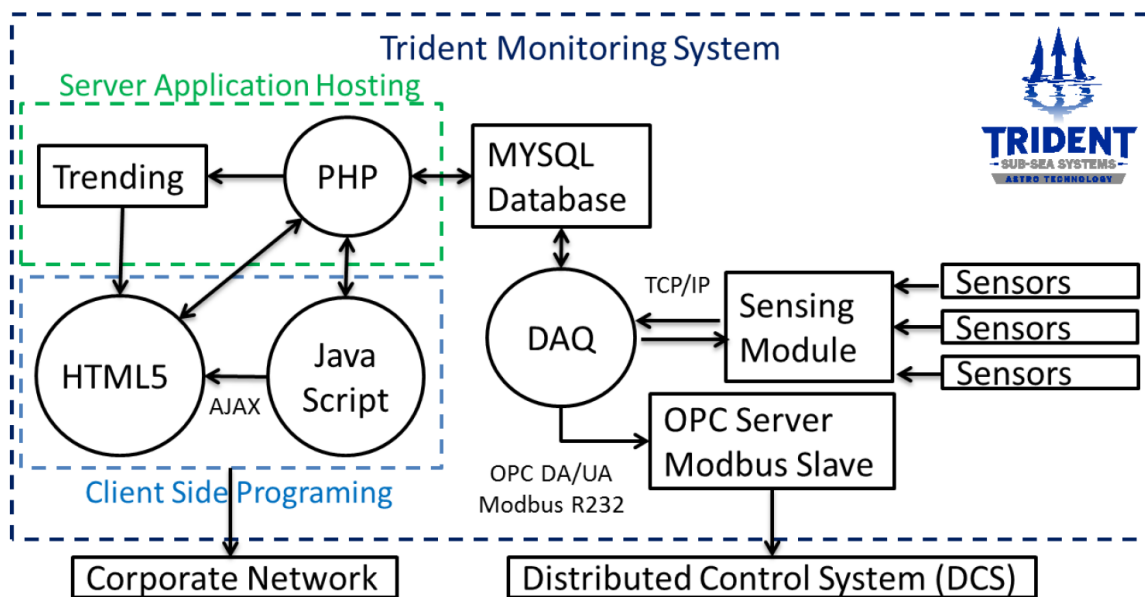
Trident Monitoring System

TRIDENT
SUB-SEA SYSTEMS
ASTRO TECHNOLOGY

Server Application Hosting

Trending

PHP

MYSQL Database

HTML5

Java Script

AJAX

Client Side Programing

DAQ

TCP/IP

Sensing Module

Sensors

Sensors

Sensors

OPC Server Modbus Slave

OPC DA/UA
Modbus R232

Corporate Network

Distributed Control System (DCS)